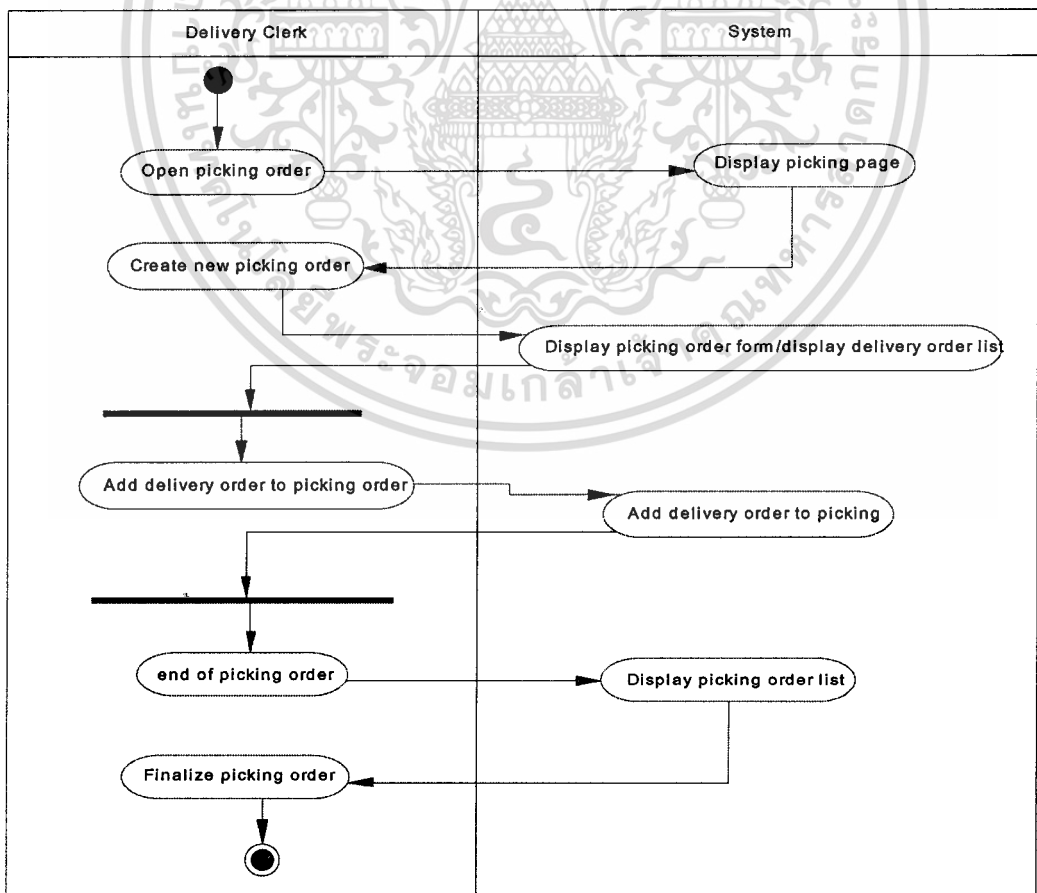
Delivery Clerk

System

Open picking order

Display picking page

Create new picking order

Display picking order form/display delivery order list

Add delivery order to picking order

Add delivery order to picking

end of picking order

Display picking order list

Finalize picking order